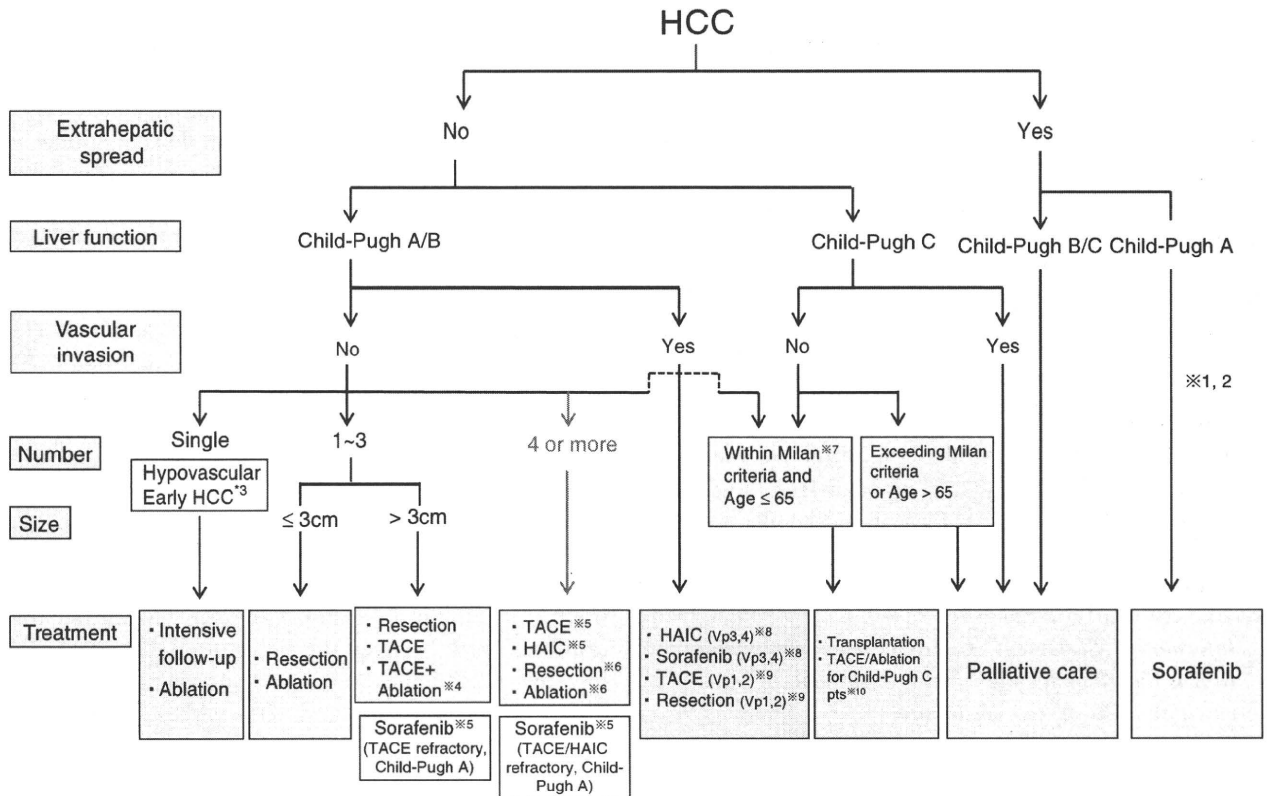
HCC

Extrahepatic spread

No

Yes

Liver function

Child-Pugh A/B

Child-Pugh C

Child-Pugh B/C

Child-Pugh A

Vascular invasion

No

Yes

No

Yes

※1, 2

Number

Single

1~3

4 or more

Within Milan※7 criteria and Age ≤ 65

Exceeding Milan criteria or Age > 65

Hypovascular Early HCC*3

Size

≤ 3cm

> 3cm

Treatment

· Intensive follow-up
· Ablation

· Resection
· Ablation

· Resection
· TACE
· TACE+ Ablation※4

Sorafenib※5 (TACE refractory, Child-Pugh A)

· TACE※5
· HAIC※5
· Resection※6
· Ablation※6

Sorafenib※5 (TACE/HAIC refractory, Child-Pugh A)

· HAIC (Vp3,4)※8
· Sorafenib (Vp3,4)※8
· TACE (Vp1,2)※9
· Resection (Vp1,2)※9

· Transplantation
· TACE/Ablation for Child-Pugh C pts※10

Palliative care

Sorafenib